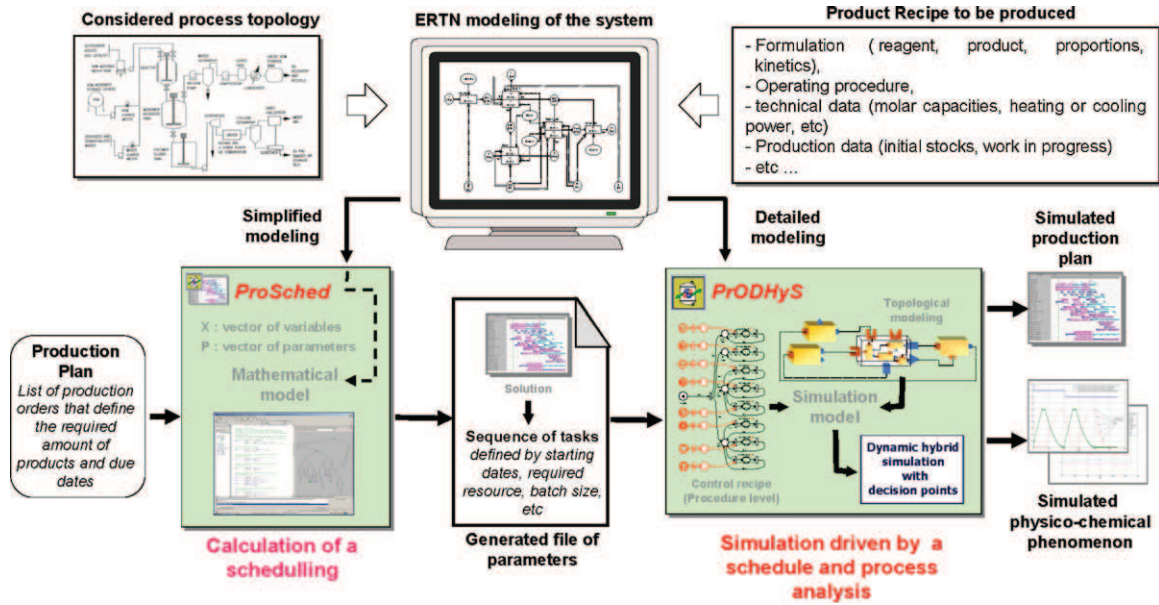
Considered process topology

ERTN modeling of the system

Product Recipe to be produced

- Formulation ( reagent, product, proportions, kinetics),
- Operating procedure,
- technical data (molar capacities, heating or cooling power, etc)
- Production data (initial stocks, work in progress)
- etc ...

Simplified modeling

Detailed modeling

Simulated production plan

ProSched

X : vector of variables
P : vector of parameters

Mathematical model

Production Plan
List of production orders that define the required amount of products and due dates

Solution

Sequence of tasks defined by starting dates, required resource, batch size, etc

Generated file of parameters

PrODHyS

Topological modeling

Simulation model

Control recipe (Procedure level)

Dynamic hybrid simulation with decision points

Simulated physico-chemical phenomenon

Calculation of a schedulling

Simulation driven by a schedule and process analysis